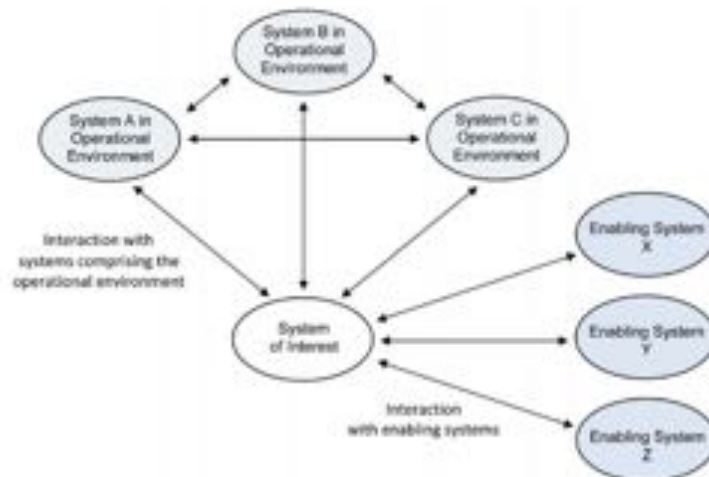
System B in Operational Environment

System A in Operational Environment

System C in Operational Environment

Interaction with systems comprising the operational environment

Enabling System X

System of Interest

Enabling System Y

Interaction with enabling systems

Enabling System Z